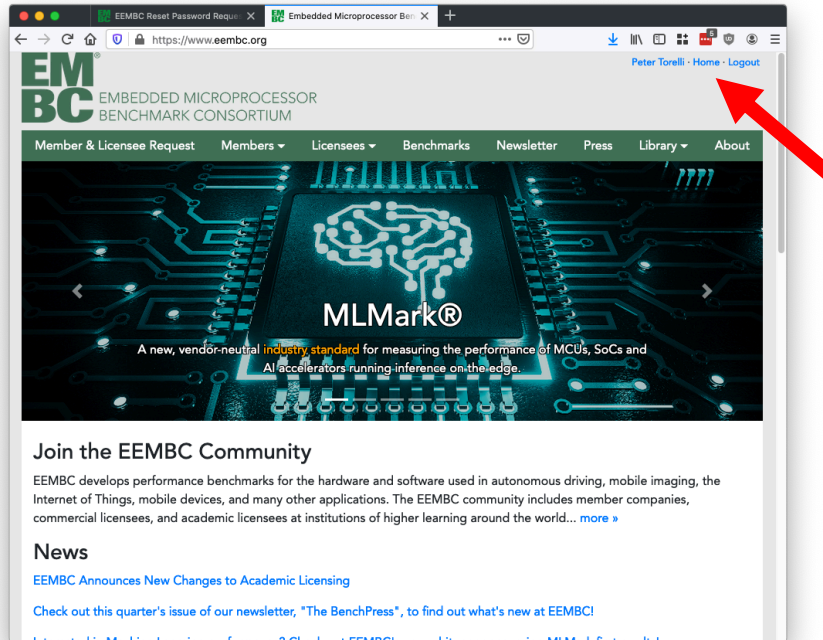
EEMBC Reset Password Reque

Embedded Microprocessor Ben

https://www.eembc.org

EM BC

EMBEDDED MICROPROCESSOR BENCHMARK CONSORTIUM

Peter Torelli · Home · Logout

Member & Licensee Request Members Licensees Benchmarks Newsletter Press Library About

MLMark®

A new, vendor-neutral industry standard for measuring the performance of MCUs, SoCs and AI accelerators running inference on the edge.

Join the EEMBC Community

EEMBC develops performance benchmarks for the hardware and software used in autonomous driving, mobile imaging, the Internet of Things, mobile devices, and many other applications. The EEMBC community includes member companies, commercial licensees, and academic licensees at institutions of higher learning around the world... more »

News

EEMBC Announces New Changes to Academic Licensing

Check out this quarter's issue of our newsletter, "The BenchPress", to find out what's new at EEMBC!

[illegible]